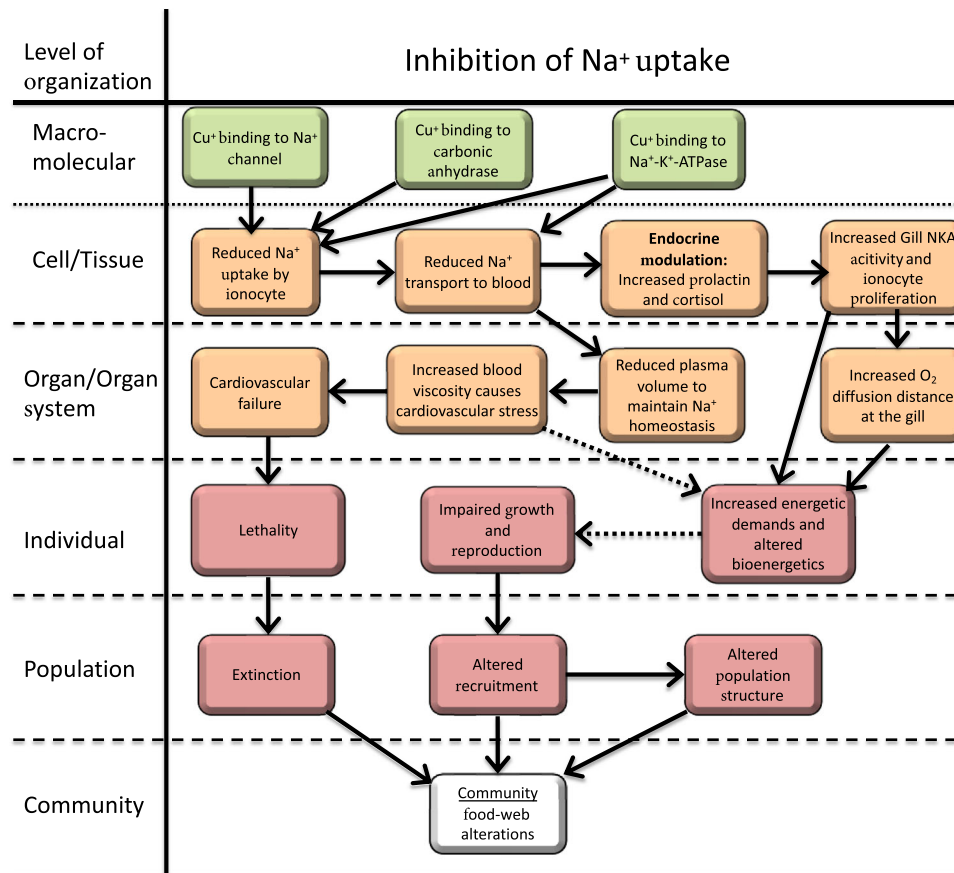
Level of organization

Inhibition of Na+ uptake

Macro-molecular

Cu+ binding to Na+ channel

Cu+ binding to carbonic anhydrase

Cu+ binding to Na+-K+-ATPase

Cell/Tissue

Reduced Na+ uptake by ionocyte

Reduced Na+ transport to blood

**Endocrine modulation:** Increased prolactin and cortisol

Increased Gill NKA acitivity and ionocyte proliferation

Organ/Organ system

Cardiovascular failure

Increased blood viscosity causes cardiovascular stress

Reduced plasma volume to maintain Na+ homeostasis

Increased $O_2$ diffusion distance at the gill

Individual

Lethality

Impaired growth and reproduction

Increased energetic demands and altered bioenergetics

Population

Extinction

Altered recruitment

Altered population structure

Community

Community food-web alterations